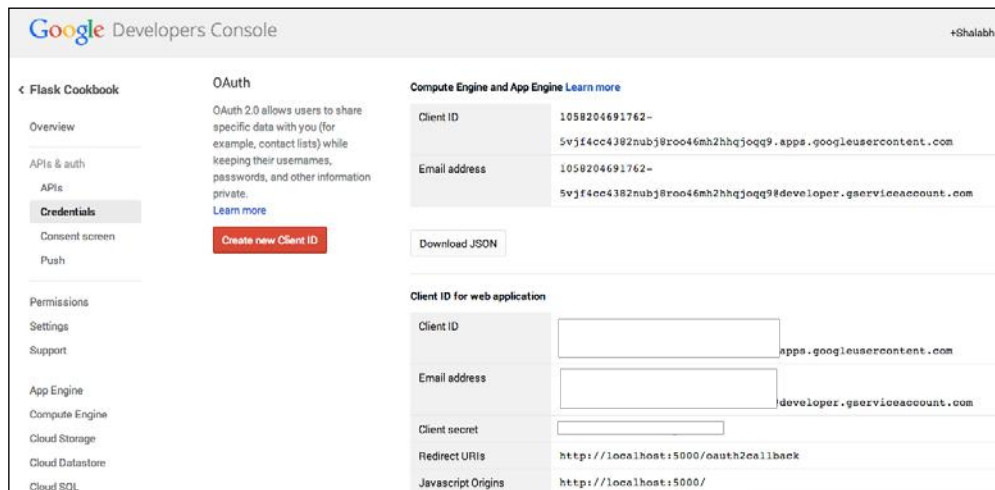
Google Developers Console

+Shalabh

< Flask Cookbook

Overview

APIs & auth

APIs

Credentials

Consent screen

Push

Permissions

Settings

Support

App Engine

Compute Engine

Cloud Storage

Cloud Datastore

Cloud SQL

OAuth

OAuth 2.0 allows users to share specific data with you (for example, contact lists) while keeping their usernames, passwords, and other information private.

Learn more

Create new Client ID

Compute Engine and App Engine Learn more

| | |
|---|---|
| Client ID | 1058204691762-5vjf4cc4382nubj8roo46mh2hhqjoqq9.apps.googleusercontent.com |
| Email address | 1058204691762-5vjf4cc4382nubj8roo46mh2hhqjoqq9@developer.gserviceaccount.com |

Download JSON

Client ID for web application

| | |
|---|---|
| Client ID | apps.googleusercontent.com |
| Email address | @developer.gserviceaccount.com |
| Client secret | |
| Redirect URIs | http://localhost:5000/oauth2callback |
| Javascript Origins | http://localhost:5000/ |